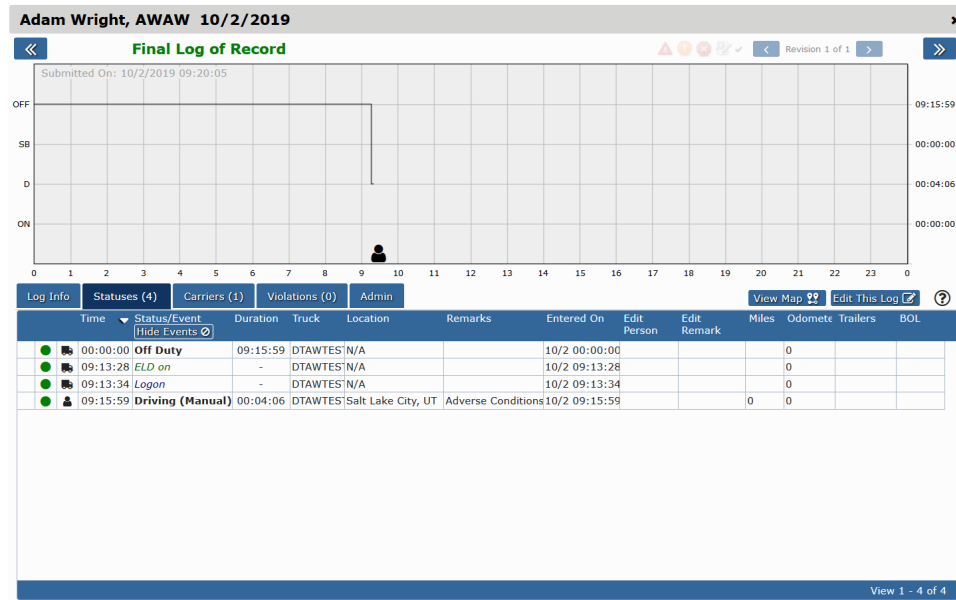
Adam Wright, AWAW 10/2/2019

«

Final Log of Record

Revision 1 of 1

»

Submitted On: 10/2/2019 09:20:05

OFF
SB
D
ON

09:15:59
00:00:00
00:04:06
00:00:00

0 1 2 3 4 5 6 7 8 9 10 11 12 13 14 15 16 17 18 19 20 21 22 23 0

Log Info | Statuses (4) | Carriers (1) | Violations (0) | Admin

View Map | Edit This Log | ?

| | | Time | Status/Event Hide Events | Duration | Truck | Location | Remarks | Entered On | Edit Person | Edit Remark | Miles | Odomete | Trailers | BOL |
|---|---|---|---|---|---|---|---|---|---|---|---|---|---|---|
| | | 00:00:00 | Off Duty | 09:15:59 | DTAWTEST | N/A | | 10/2 00:00:00 | | | | 0 | | |
| | | 09:13:28 | ELD on | - | DTAWTEST | N/A | | 10/2 09:13:28 | | | | 0 | | |
| | | 09:13:34 | Logon | - | DTAWTEST | N/A | | 10/2 09:13:34 | | | | 0 | | |
| | | 09:15:59 | Driving (Manual) | 00:04:06 | DTAWTEST | Salt Lake City, UT | Adverse Conditions | 10/2 09:15:59 | | | 0 | 0 | | |

View 1 - 4 of 4